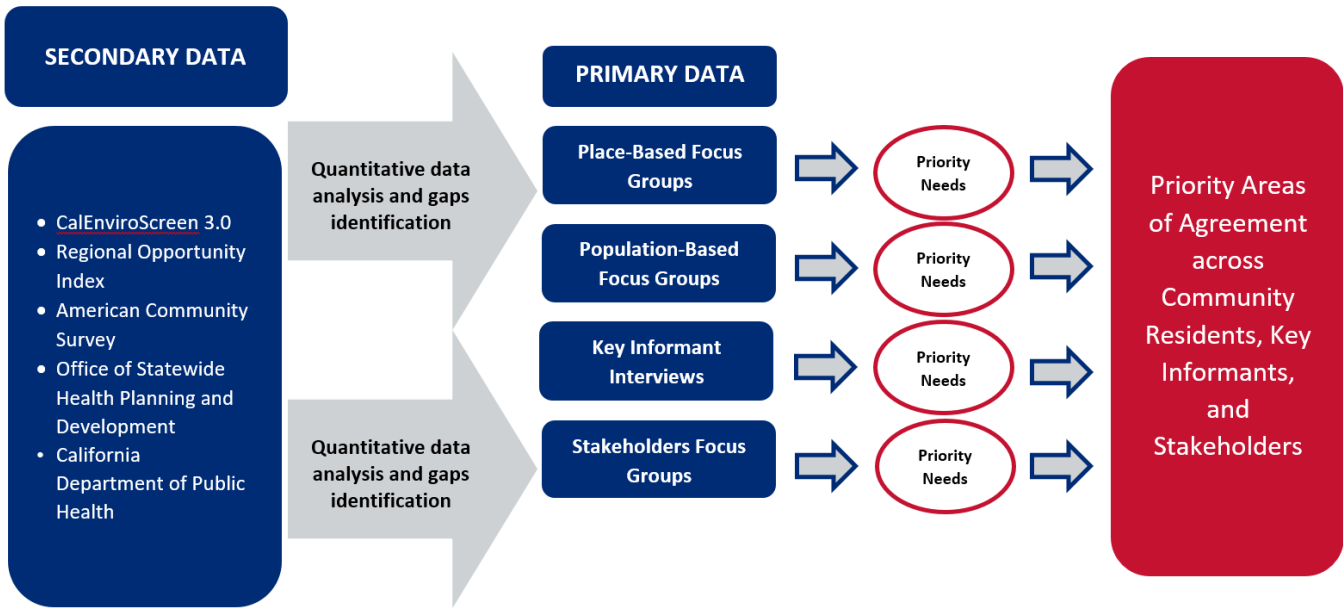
SECONDARY DATA

- CalEnviroScreen 3.0
- Regional Opportunity Index
- American Community Survey
- Office of Statewide Health Planning and Development
- California Department of Public Health

Quantitative data analysis and gaps identification

Quantitative data analysis and gaps identification

PRIMARY DATA

Place-Based Focus Groups

Population-Based Focus Groups

Key Informant Interviews

Stakeholders Focus Groups

Priority Needs

Priority Needs

Priority Needs

Priority Needs

Priority Areas of Agreement across Community Residents, Key Informants, and Stakeholders